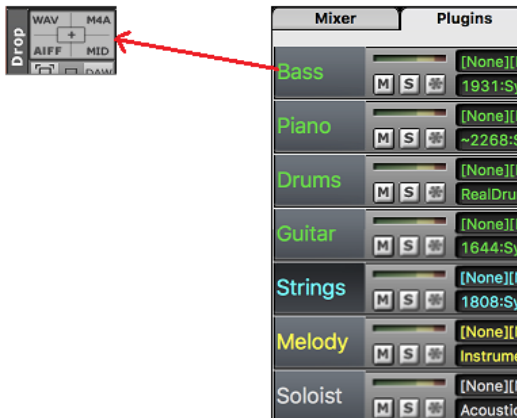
Drop WAV M4A + AIFF MID DAW

Mixer Plugins

Bass M S [None][ 1931:Sy

Piano M S [None][ ~2268:S

Drums M S [None][ RealDru

Guitar M S [None][ 1644:Sy

Strings M S [None][ 1808:Sy

Melody M S [None][ Instrume

Soloist M S [None][ Acoustic